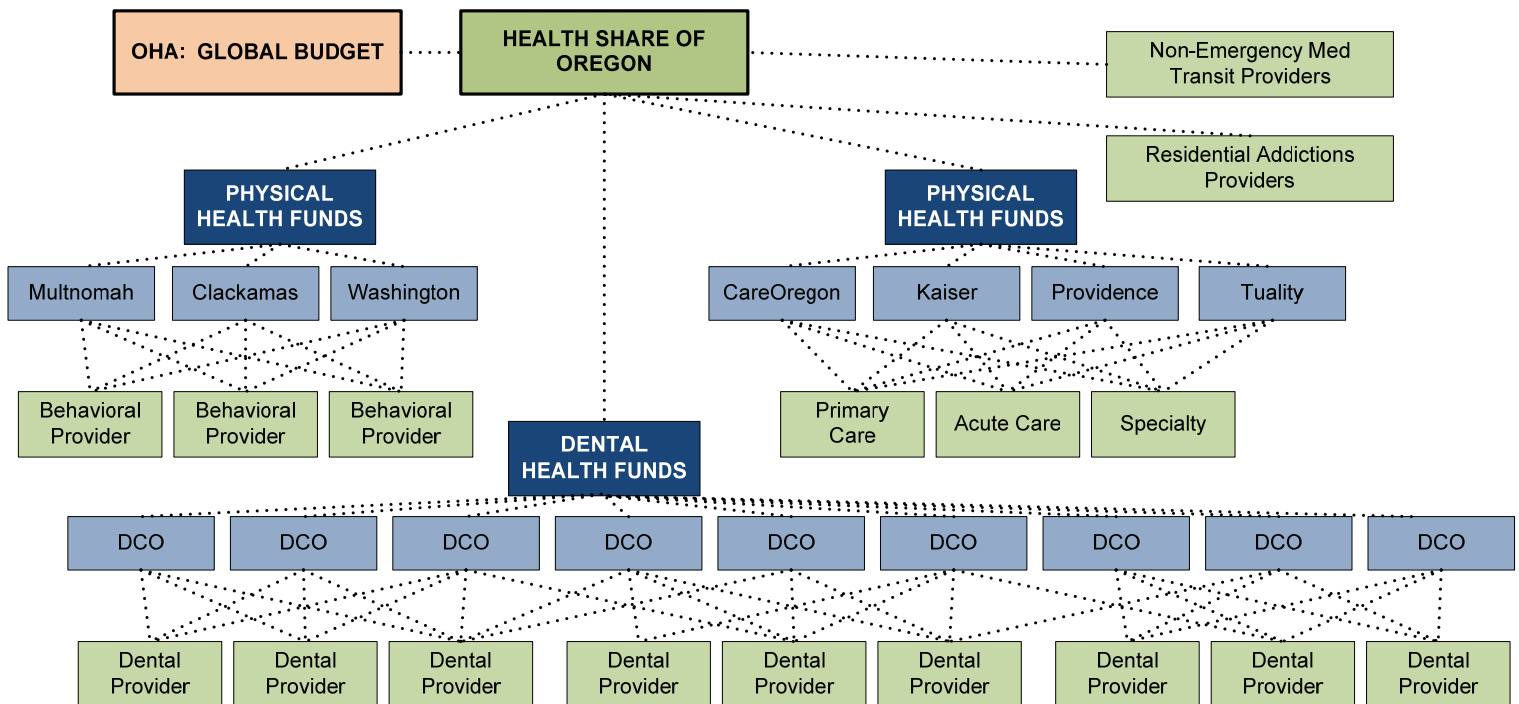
OHA: GLOBAL BUDGET

HEALTH SHARE OF OREGON

Non-Emergency Med Transit Providers

Residential Addictions Providers

PHYSICAL HEALTH FUNDS

PHYSICAL HEALTH FUNDS

Multnomah

Clackamas

Washington

CareOregon

Kaiser

Providence

Tuality

Behavioral Provider

Behavioral Provider

Behavioral Provider

Primary Care

Acute Care

Specialty

DENTAL HEALTH FUNDS

DCO

DCO

DCO

DCO

DCO

DCO

DCO

DCO

DCO

Dental Provider

Dental Provider

Dental Provider

Dental Provider

Dental Provider

Dental Provider

Dental Provider

Dental Provider

Dental Provider